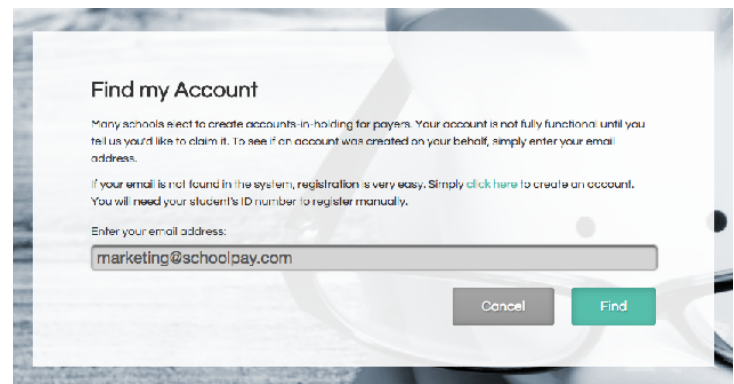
Find my Account

Many schools elect to create accounts-in-holding for payers. Your account is not fully functional until you tell us you'd like to claim it. To see if an account was created on your behalf, simply enter your email address.

If your email is not found in the system, registration is very easy. Simply click here to create an account. You will need your student's ID number to register manually.

Enter your email address:

marketing@schoolpay.com

Cancel

Find